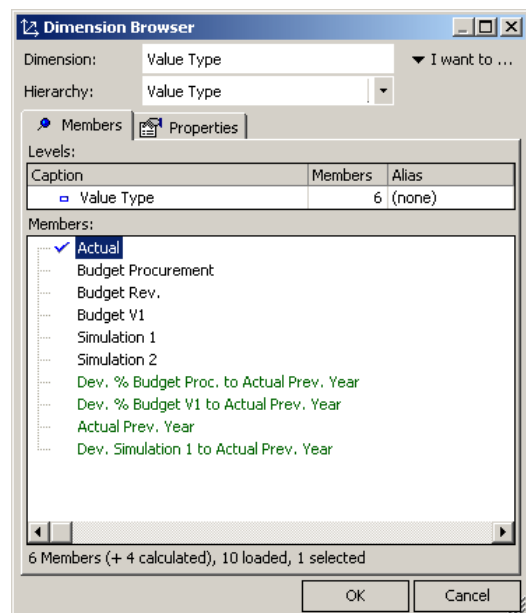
Dimension Browser

Dimension: Value Type

I want to ...

Hierarchy: Value Type

Members

Properties

Levels:

| Caption | Members | Alias |
|---|---|---|
| Value Type | 6 | (none) |

Members:

Actual
Budget Procurement
Budget Rev.
Budget V1
Simulation 1
Simulation 2
Dev. % Budget Proc. to Actual Prev. Year
Dev. % Budget V1 to Actual Prev. Year
Actual Prev. Year
Dev. Simulation 1 to Actual Prev. Year

6 Members (+ 4 calculated), 10 loaded, 1 selected

OK

Cancel